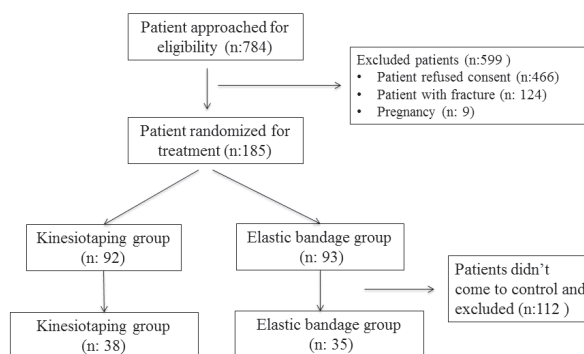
Patient approached for eligibility (n:784)

Excluded patients (n:599 )
• Patient refused consent (n:466)
• Patient with fracture (n: 124)
• Pregnancy (n: 9)

Patient randomized for treatment (n:185)

Kinesiotaping group (n: 92)

Elastic bandage group (n: 93)

Patients didn't come to control and excluded (n:112 )

Kinesiotaping group (n: 38)

Elastic bandage group (n: 35)